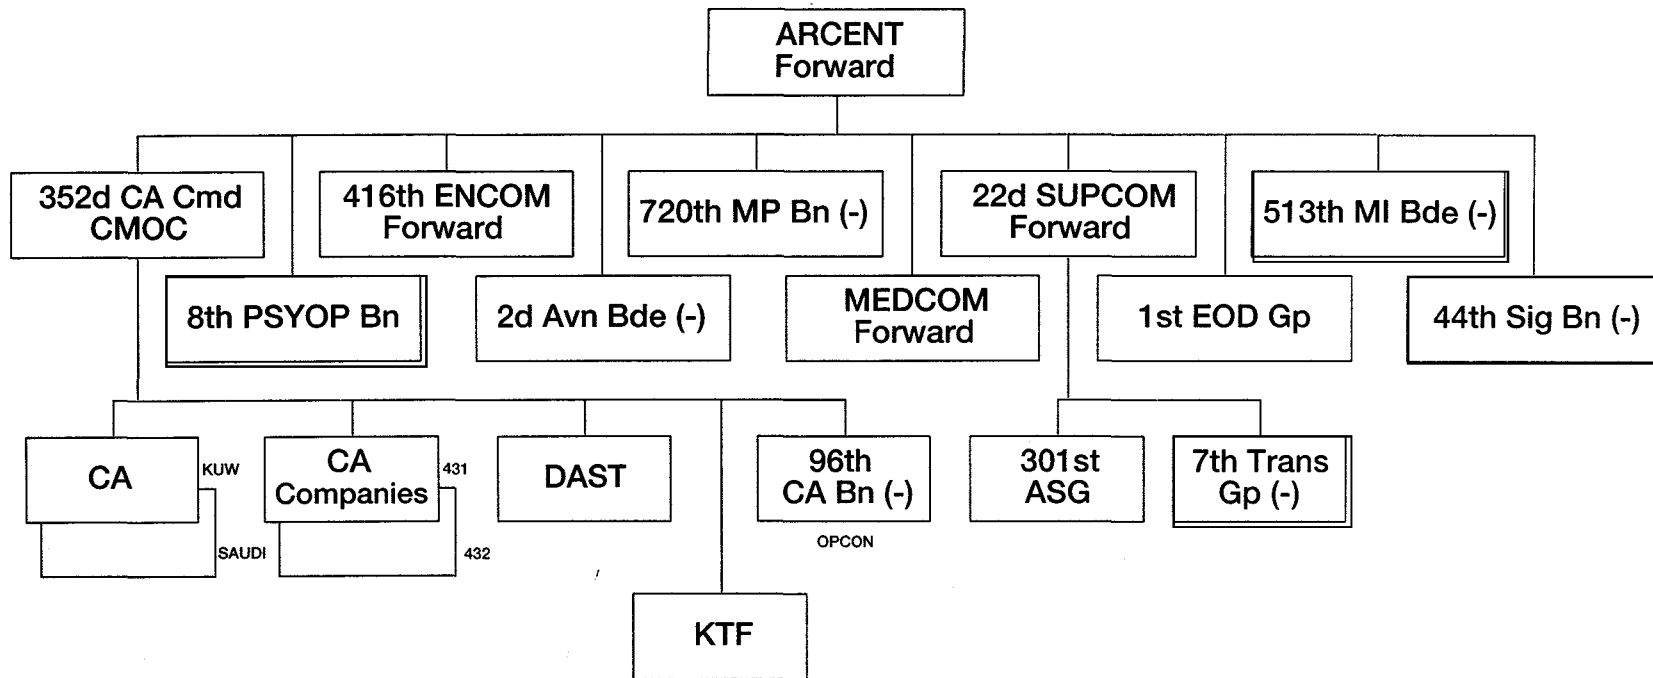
ARCENT Forward

352d CA Cmd CMOC

416th ENCOM Forward

720th MP Bn (-)

22d SUPCOM Forward

513th MI Bde (-)

8th PSYOP Bn

2d Avn Bde (-)

MEDCOM Forward

1st EOD Gp

44th Sig Bn (-)

CA

KUW

SAUDI

CA Companies

431

432

DAST

96th CA Bn (-)

OPCON

301st ASG

7th Trans Gp (-)

KTF